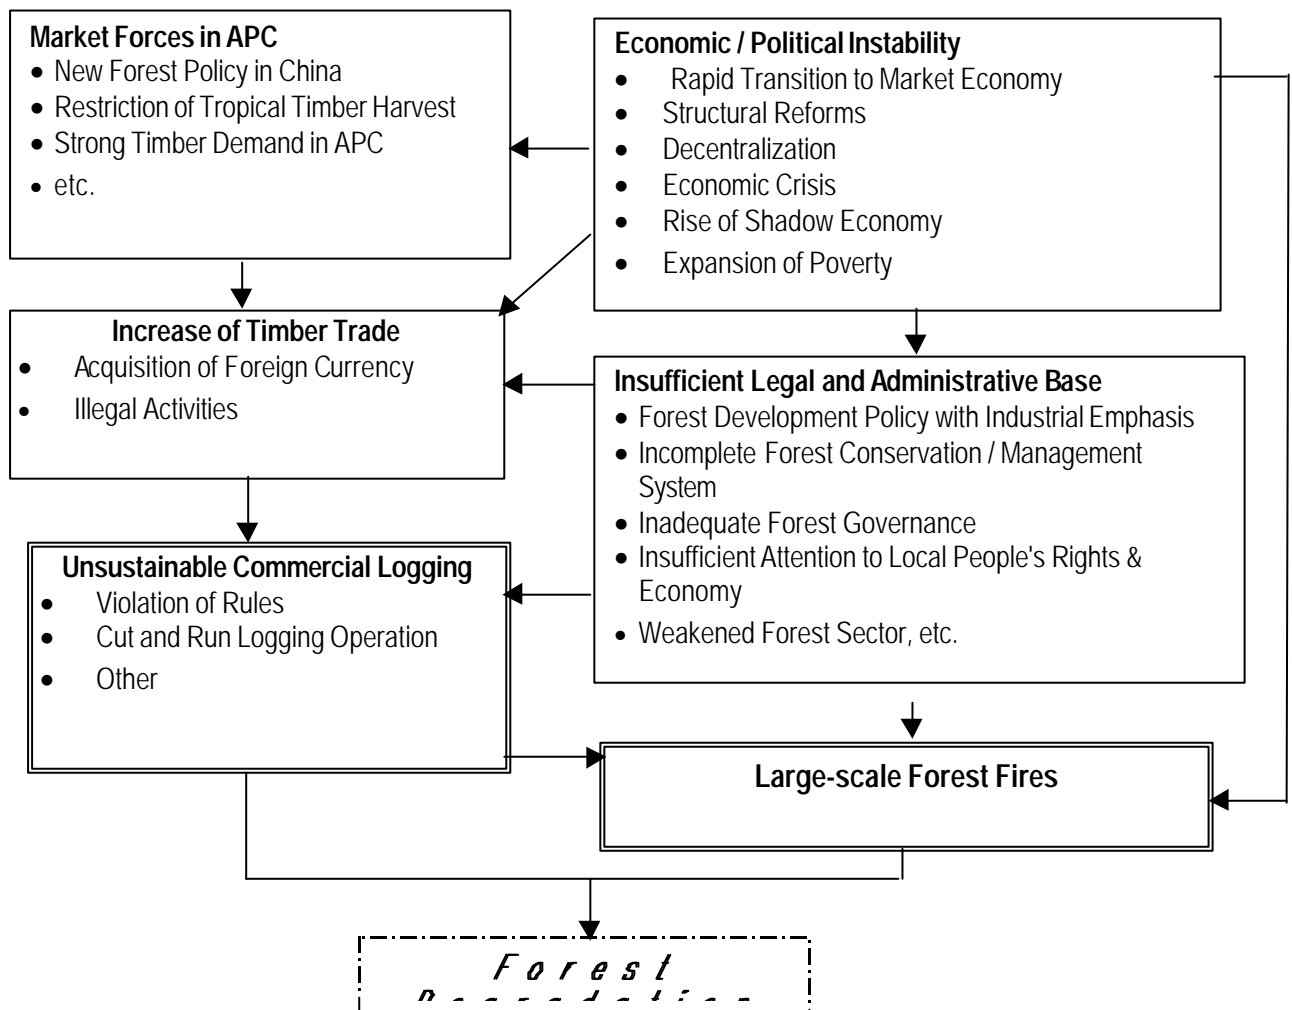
**Market Forces in APC**
- New Forest Policy in China
- Restriction of Tropical Timber Harvest
- Strong Timber Demand in APC
- etc.

**Economic / Political Instability**
- Rapid Transition to Market Economy
- Structural Reforms
- Decentralization
- Economic Crisis
- Rise of Shadow Economy
- Expansion of Poverty

**Increase of Timber Trade**
- Acquisition of Foreign Currency
- Illegal Activities

**Insufficient Legal and Administrative Base**
- Forest Development Policy with Industrial Emphasis
- Incomplete Forest Conservation / Management System
- Inadequate Forest Governance
- Insufficient Attention to Local People's Rights & Economy
- Weakened Forest Sector, etc.

**Unsustainable Commercial Logging**
- Violation of Rules
- Cut and Run Logging Operation
- Other

**Large-scale Forest Fires**

Forest
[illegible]